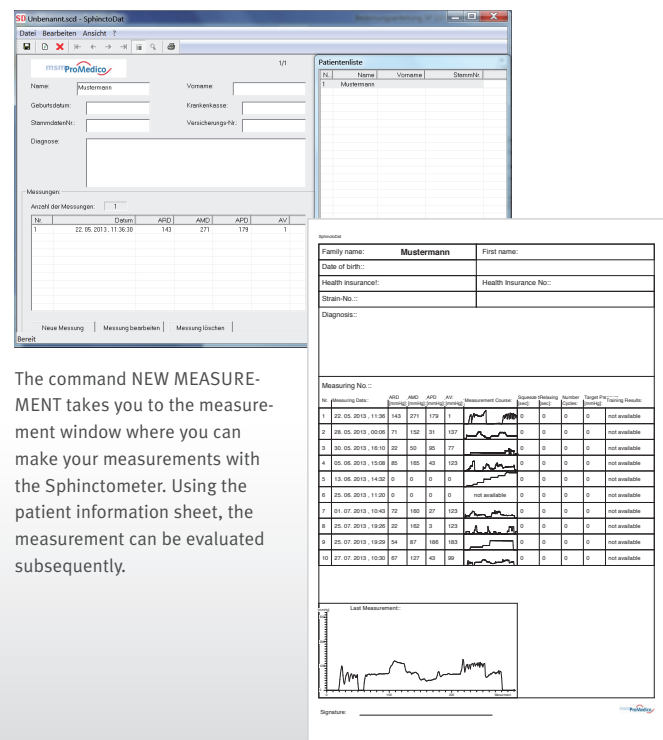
SD Unbenannt.scd - SphinctoDat

Datei Bearbeiten Ansicht ?

msm ProMedico

1/1

Name: Mustermann

Vorname:

Geburtsdatum:

Krankenkasse:

StammdatenNr.:

Versicherungs-Nr.:

Diagnose:

Messungen

Anzahl der Messungen: 1

| Nr. | Datum | ARD | AMD | APD | AV |
|---|---|---|---|---|---|
| 1 | 22. 05. 2013 , 11:36:30 | 143 | 271 | 179 | 1 |

Neue Messung | Messung bearbeiten | Messung löschen

Bereit

Patientenliste

| N.. | Name | Vorname | StammNr. |
|---|---|---|---|
| 1 | Mustermann | | |

The command NEW MEASUREMENT takes you to the measurement window where you can make your measurements with the Sphinctometer. Using the patient information sheet, the measurement can be evaluated subsequently.

SphinctoDat

Family name: Mustermann

First name:

Date of birth::

Health insurance!:

Health Insurance No::

Strain-No.::

Diagnosis::

Measuring No.::

| Nr. | Measuring Data: | ARD [mmHg]: | AMD [mmHg]: | APD [mmHg]: | AV: [mmHg]: | Measurement Course: | Squeeze [sec]: | Relaxing [sec]: | Number Cycles: | Target Pa... [mmHg]: | Training Results: |
|---|---|---|---|---|---|---|---|---|---|---|---|
| 1 | 22. 05. 2013 , 11:36 | 143 | 271 | 179 | 1 | | 0 | 0 | 0 | 0 | not available |
| 2 | 28. 05. 2013 , 00:06 | 71 | 152 | 31 | 137 | | 0 | 0 | 0 | 0 | not available |
| 3 | 30. 05. 2013 , 16:10 | 22 | 50 | 95 | 77 | | 0 | 0 | 0 | 0 | not available |
| 4 | 05. 06. 2013 , 15:08 | 85 | 165 | 43 | 123 | | 0 | 0 | 0 | 0 | not available |
| 5 | 13. 06. 2013 , 14:32 | 0 | 0 | 0 | 0 | | 0 | 0 | 0 | 0 | not available |
| 6 | 25. 06. 2013 , 11:20 | 0 | 0 | 0 | 0 | not available | 0 | 0 | 0 | 0 | not available |
| 7 | 01. 07. 2013 , 10:43 | 72 | 180 | 27 | 123 | | 0 | 0 | 0 | 0 | not available |
| 8 | 25. 07. 2013 , 19:26 | 22 | 162 | 3 | 123 | | 0 | 0 | 0 | 0 | not available |
| 9 | 25. 07. 2013 , 19:29 | 54 | 87 | 186 | 183 | | 0 | 0 | 0 | 0 | not available |
| 10 | 27. 07. 2013 , 10:30 | 67 | 127 | 43 | 99 | | 0 | 0 | 0 | 0 | not available |

Last Measurement::

Signature:

ProMedico